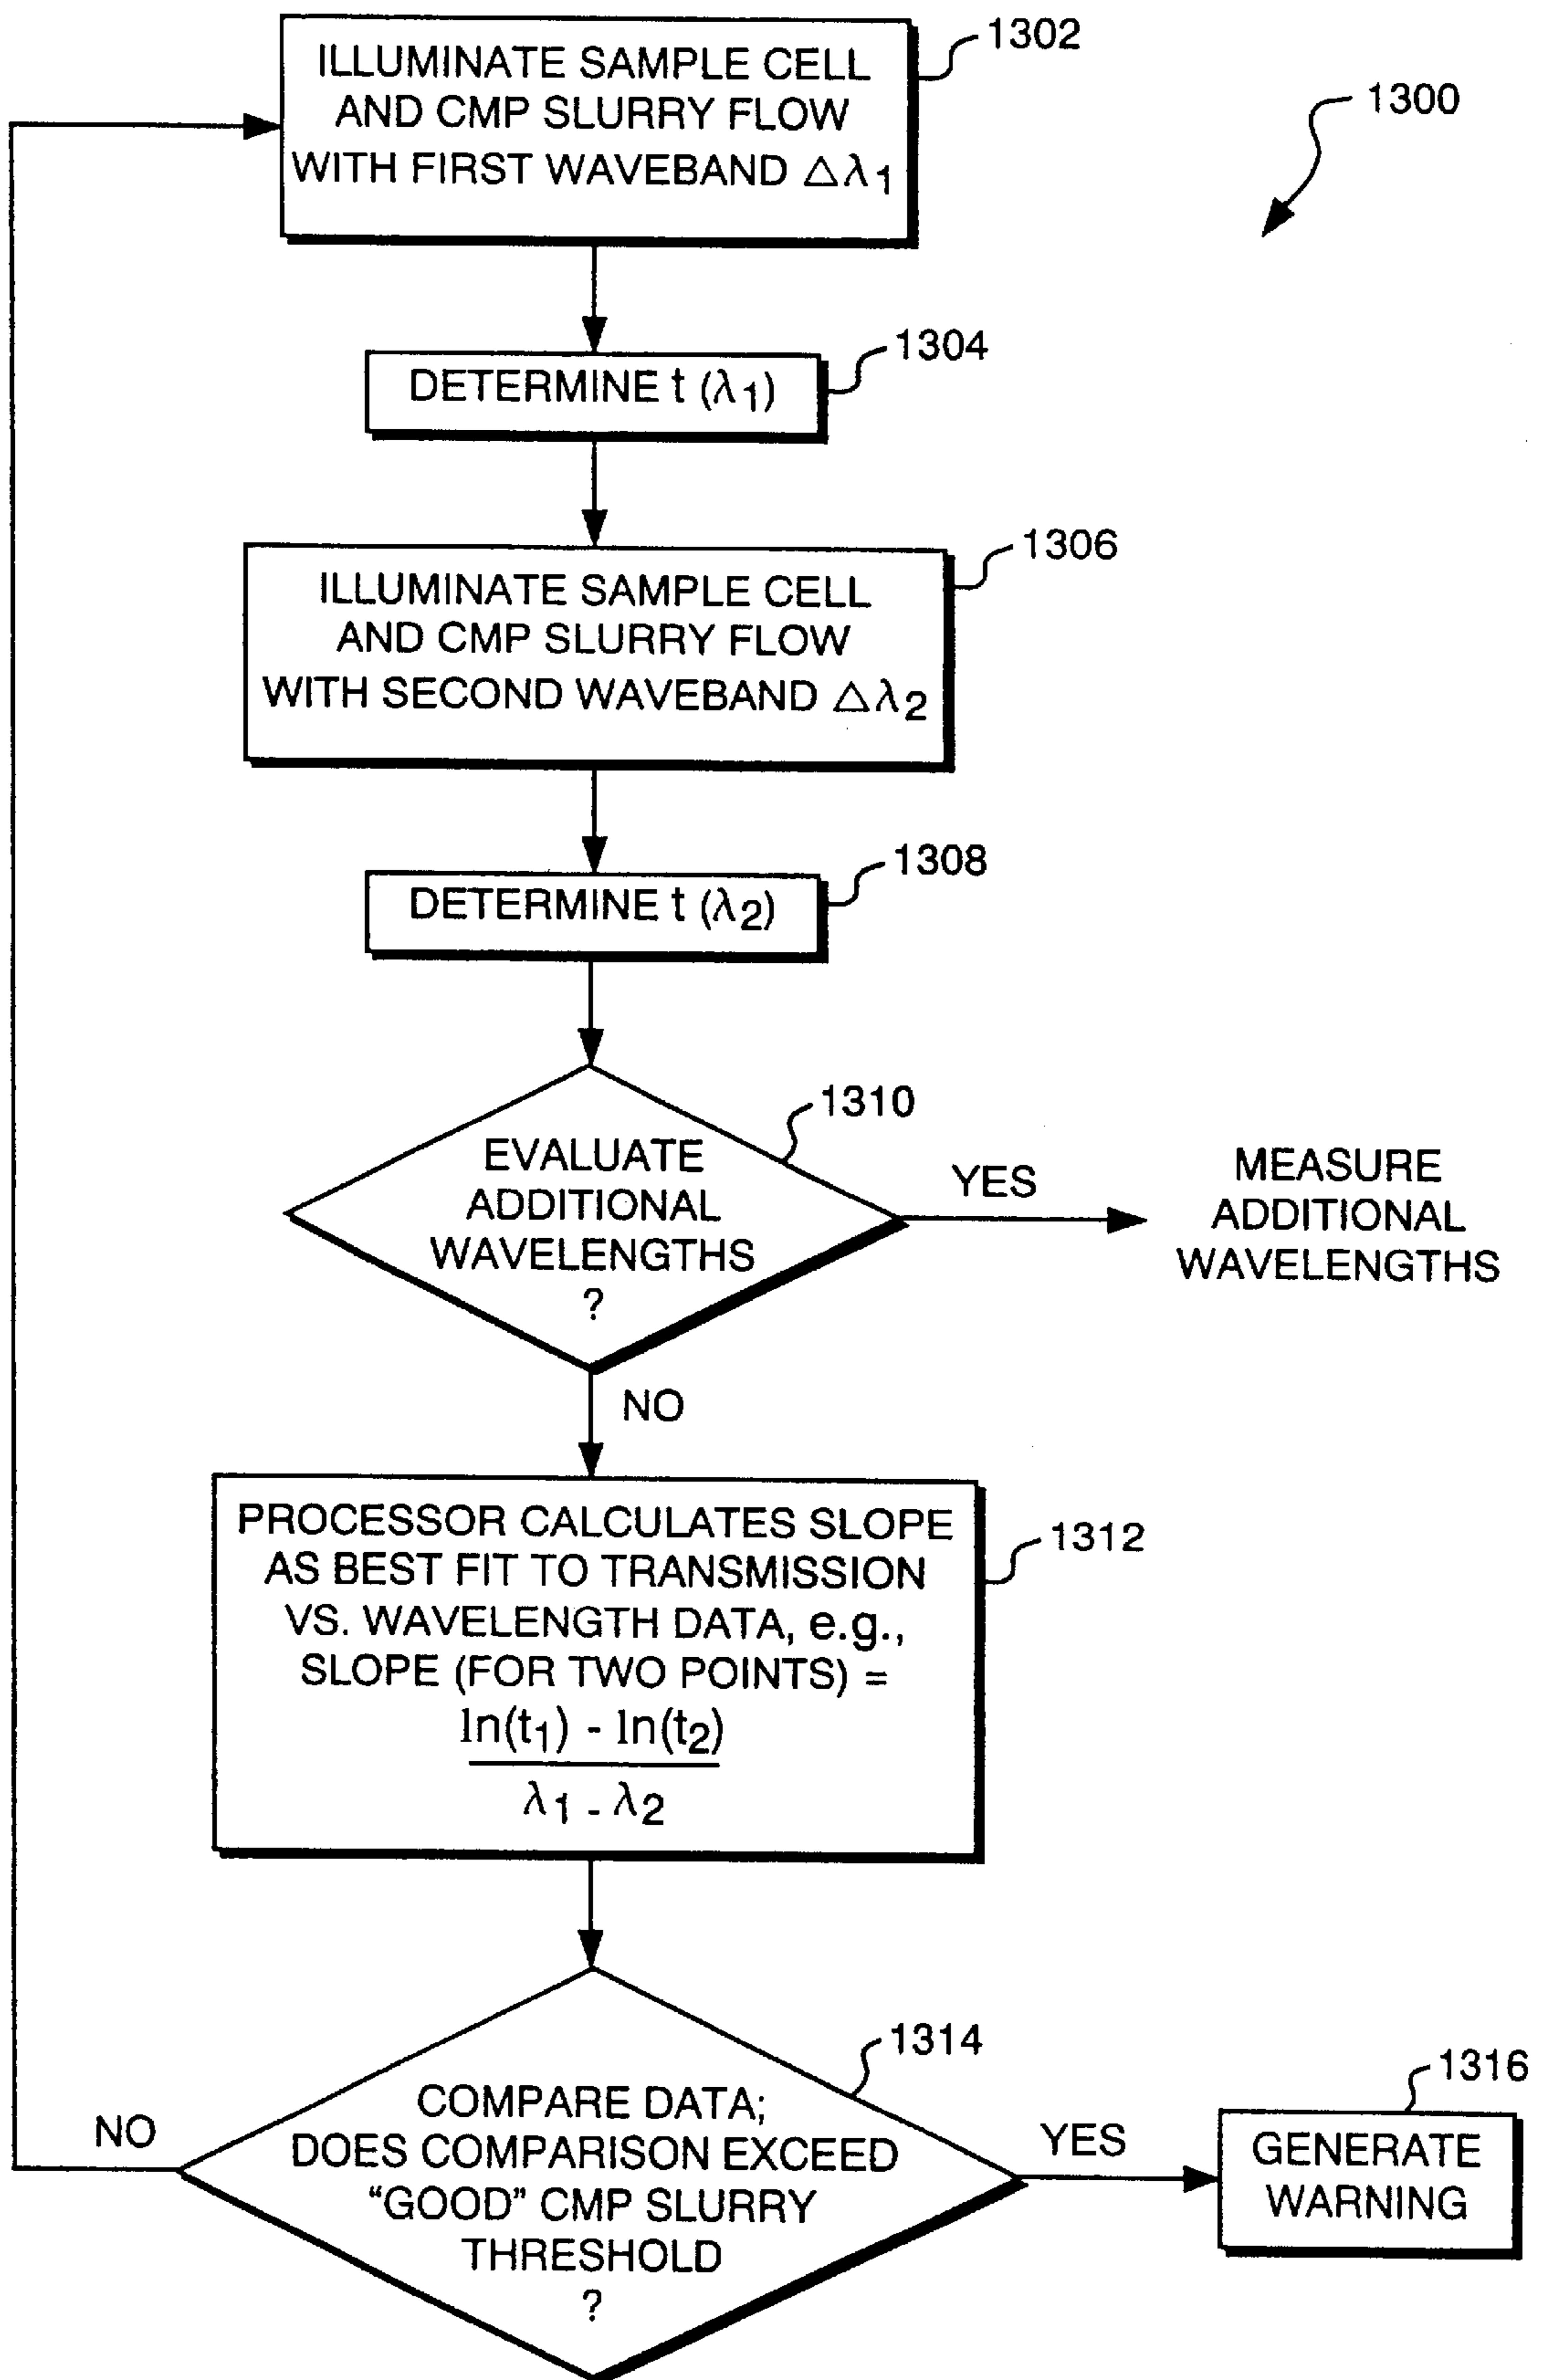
1300

ILLUMINATE SAMPLE CELL AND CMP SLURRY FLOW WITH FIRST WAVEBAND $\Delta\lambda_1$

1302

DETERMINE $t(\lambda_1)$

1304

ILLUMINATE SAMPLE CELL AND CMP SLURRY FLOW WITH SECOND WAVEBAND $\Delta\lambda_2$

1306

DETERMINE $t(\lambda_2)$

1308

EVALUATE ADDITIONAL WAVELENGTHS ?

1310

YES

MEASURE ADDITIONAL WAVELENGTHS

NO

PROCESSOR CALCULATES SLOPE AS BEST FIT TO TRANSMISSION VS. WAVELENGTH DATA, e.g., SLOPE (FOR TWO POINTS) = $\frac{\ln(t_1) - \ln(t_2)}{\lambda_1 - \lambda_2}$

1312

COMPARE DATA; DOES COMPARISON EXCEED "GOOD" CMP SLURRY THRESHOLD ?

1314

NO

YES

GENERATE WARNING

1316